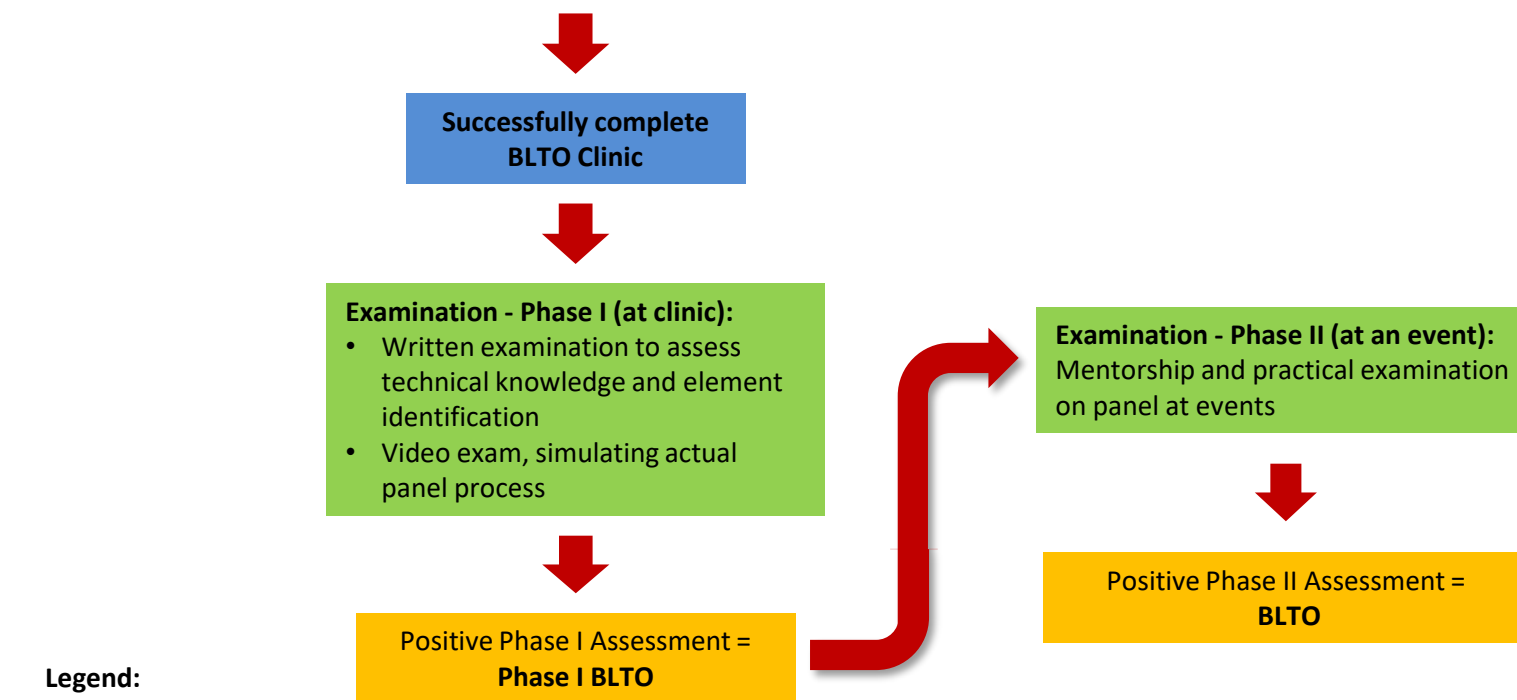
Successfully complete BLTO Clinic

Examination - Phase I (at clinic):
- Written examination to assess technical knowledge and element identification
- Video exam, simulating actual panel process

Positive Phase I Assessment = **Phase I BLTO**

Examination - Phase II (at an event):
Mentorship and practical examination on panel at events

Positive Phase II Assessment = **BLTO**

Legend: